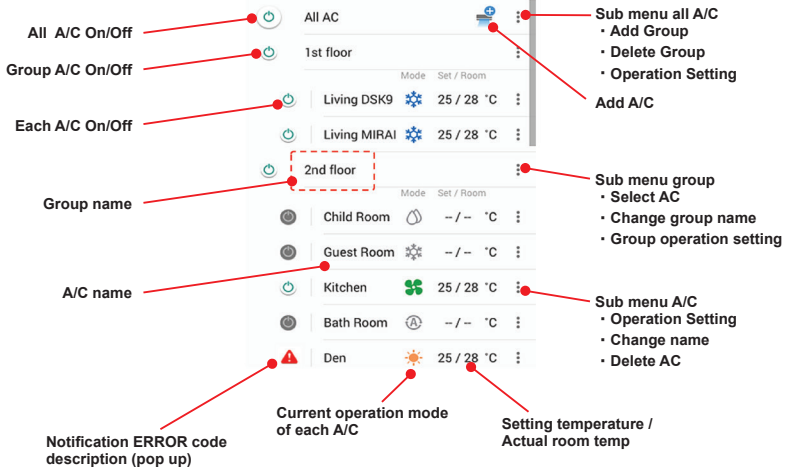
All AC

1st floor

Mode Set / Room

Living DSK9 25 / 28 °C

Living MIRAI 25 / 28 °C

2nd floor

Mode Set / Room

Child Room -- / -- °C

Guest Room -- / -- °C

Kitchen 25 / 28 °C

Bath Room -- / -- °C

Den 25 / 28 °C

All A/C On/Off

Group A/C On/Off

Each A/C On/Off

Group name

A/C name

Notification ERROR code description (pop up)

Current operation mode of each A/C

Setting temperature / Actual room temp

Sub menu all A/C
・Add Group
・Delete Group
・Operation Setting

Add A/C

Sub menu group
・Select AC
・Change group name
・Group operation setting

Sub menu A/C
・Operation Setting
・Change name
・Delete AC